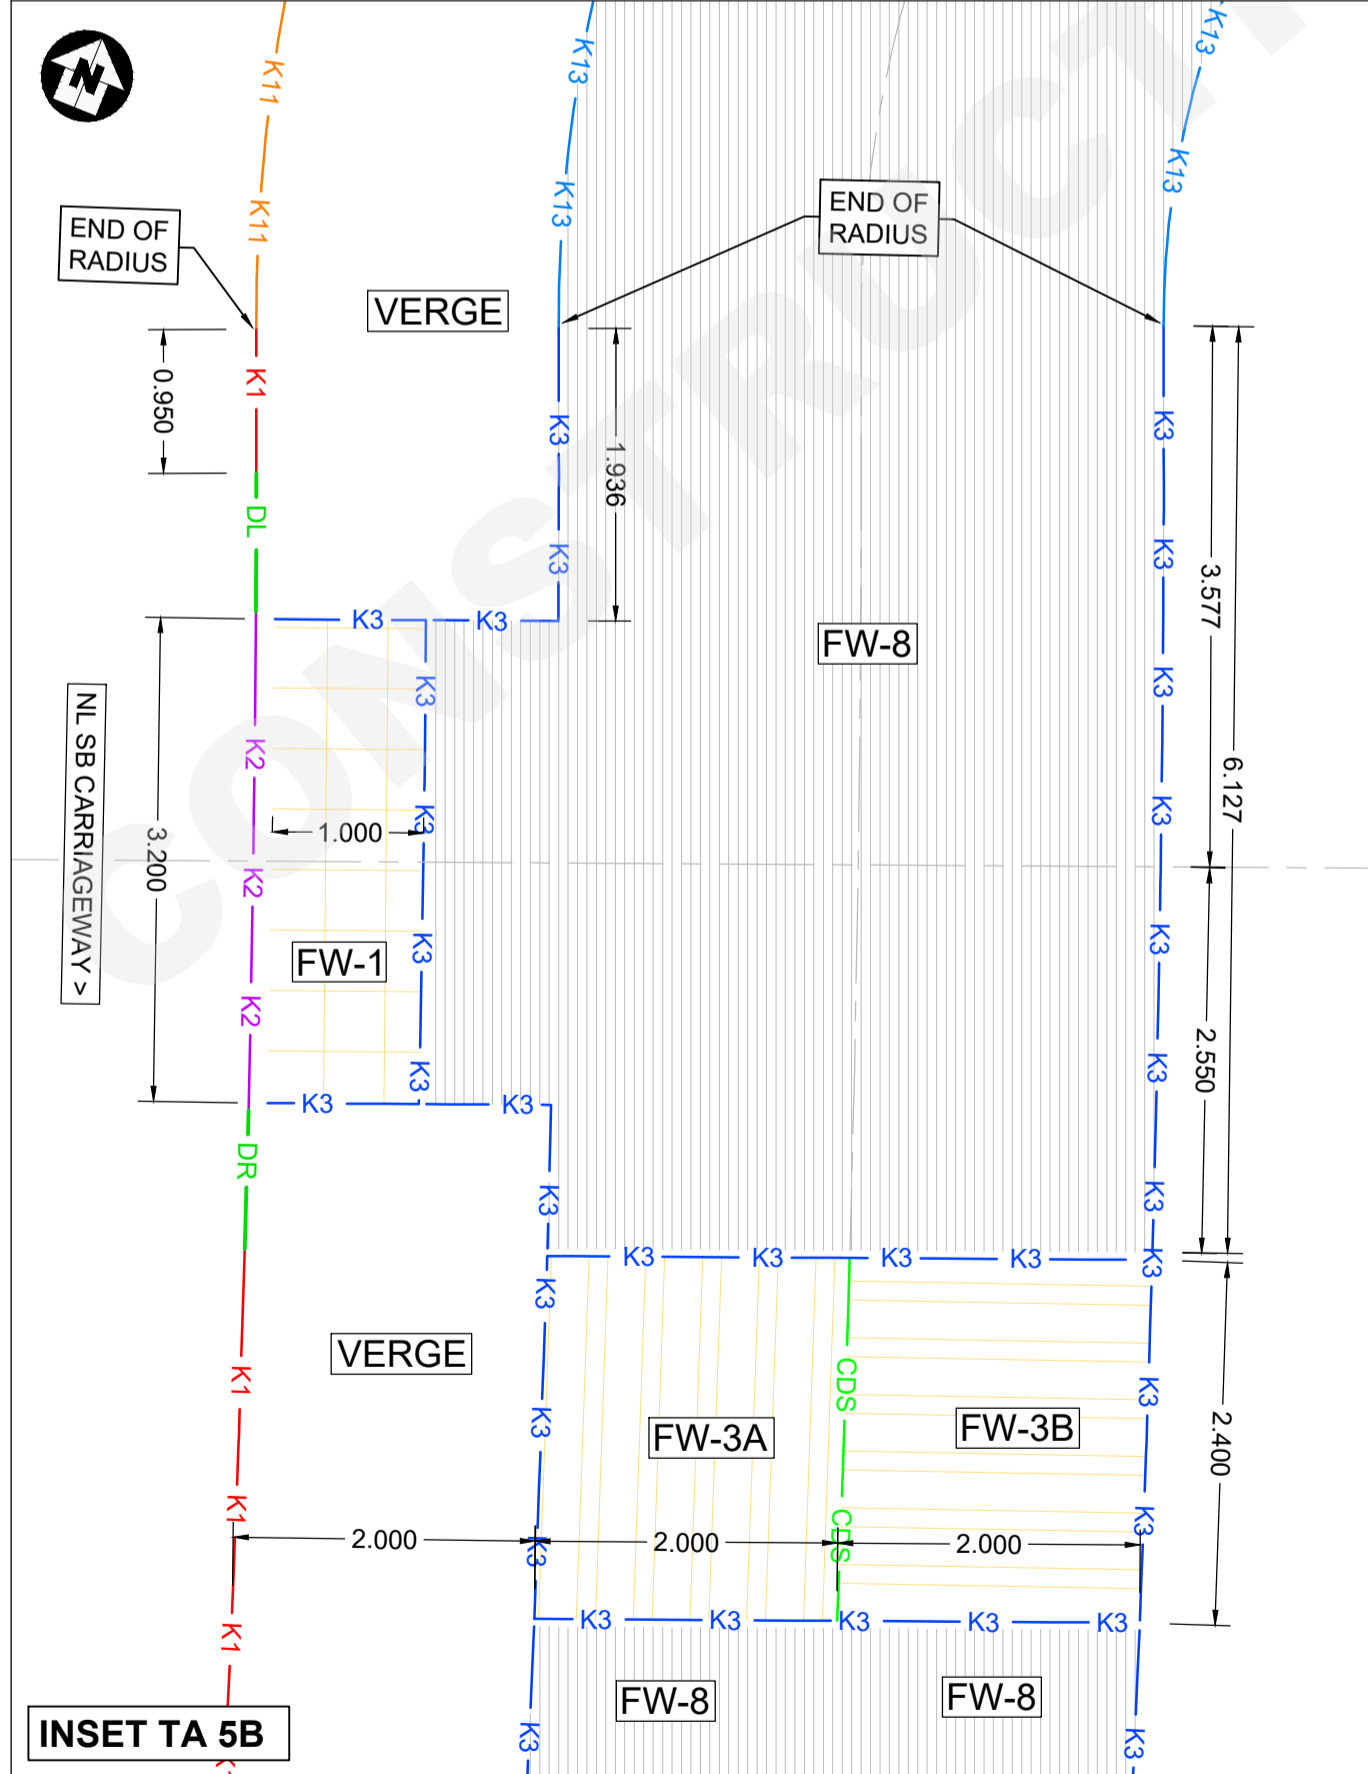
N

END OF RADIUS

END OF RADIUS

VERGE

K11
K11
K1
DL
K2
K2
K2
DR
K1
K1
K1

K13
K13
K13
K13
K13

0.950
1.936
3.577
6.127
2.550
2.400
3.200
1.000

K3

FW-8

FW-1

NL SB CARRIAGEWAY >

VERGE

CDS
CDS

FW-3A

FW-3B

2.000
2.000
2.000

FW-8
FW-8

INSET TA 5B

CONSTRUCTI